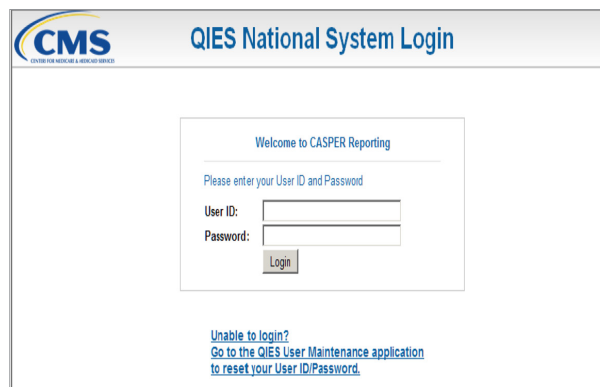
CMS
CENTERS FOR MEDICARE & MEDICAID SERVICES

QIES National System Login

Welcome to CASPER Reporting

Please enter your User ID and Password

User ID:

Password:

Login

Unable to login?
Go to the QIES User Maintenance application to reset your User ID/Password.